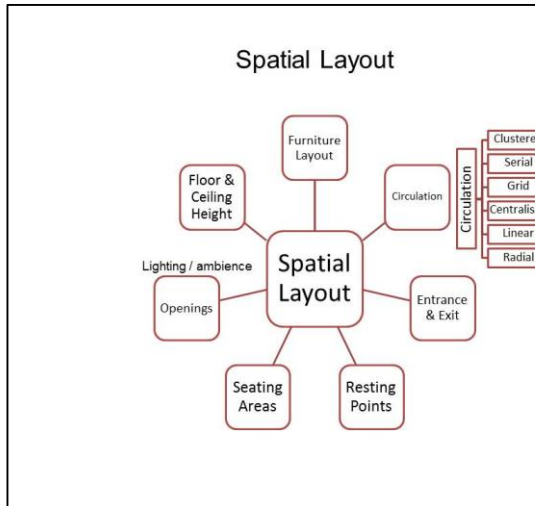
Spatial Layout

Furniture Layout

Floor & Ceiling Height

Circulation

Circulation

Clustere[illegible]

Serial

Grid

Centralis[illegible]

Linear

Radial

Lighting / ambience

Spatial Layout

Openings

Entrance & Exit

Seating Areas

Resting Points